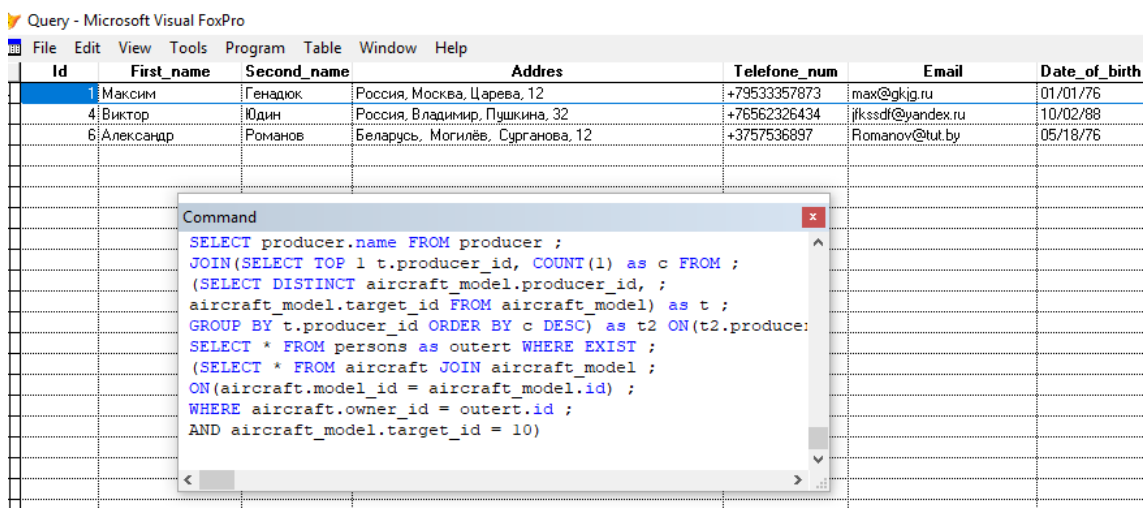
Query - Microsoft Visual FoxPro

File Edit View Tools Program Table Window Help

| Id | First_name | Second_name | Addres | Telefone_num | Email | Date_of_birth |
|---|---|---|---|---|---|---|
| 1 | Максим | Генадюк | Россия, Москва, Царева, 12 | +79533357873 | max@gkjg.ru | 01/01/76 |
| 4 | Виктор | Юдин | Россия, Владимир, Пушкина, 32 | +76562326434 | jfkssdf@yandex.ru | 10/02/88 |
| 6 | Александр | Романов | Беларусь, Могилёв, Сурганова, 12 | +3757536897 | Romanov@tut.by | 05/18/76 |

Command

SELECT producer.name FROM producer ;
JOIN(SELECT TOP 1 t.producer_id, COUNT(1) as c FROM ;
(SELECT DISTINCT aircraft_model.producer_id, ;
aircraft_model.target_id FROM aircraft_model) as t ;
GROUP BY t.producer_id ORDER BY c DESC) as t2 ON(t2.produce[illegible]
SELECT * FROM persons as outert WHERE EXIST ;
(SELECT * FROM aircraft JOIN aircraft_model ;
ON(aircraft.model_id = aircraft_model.id) ;
WHERE aircraft.owner_id = outert.id ;
AND aircraft_model.target_id = 10)